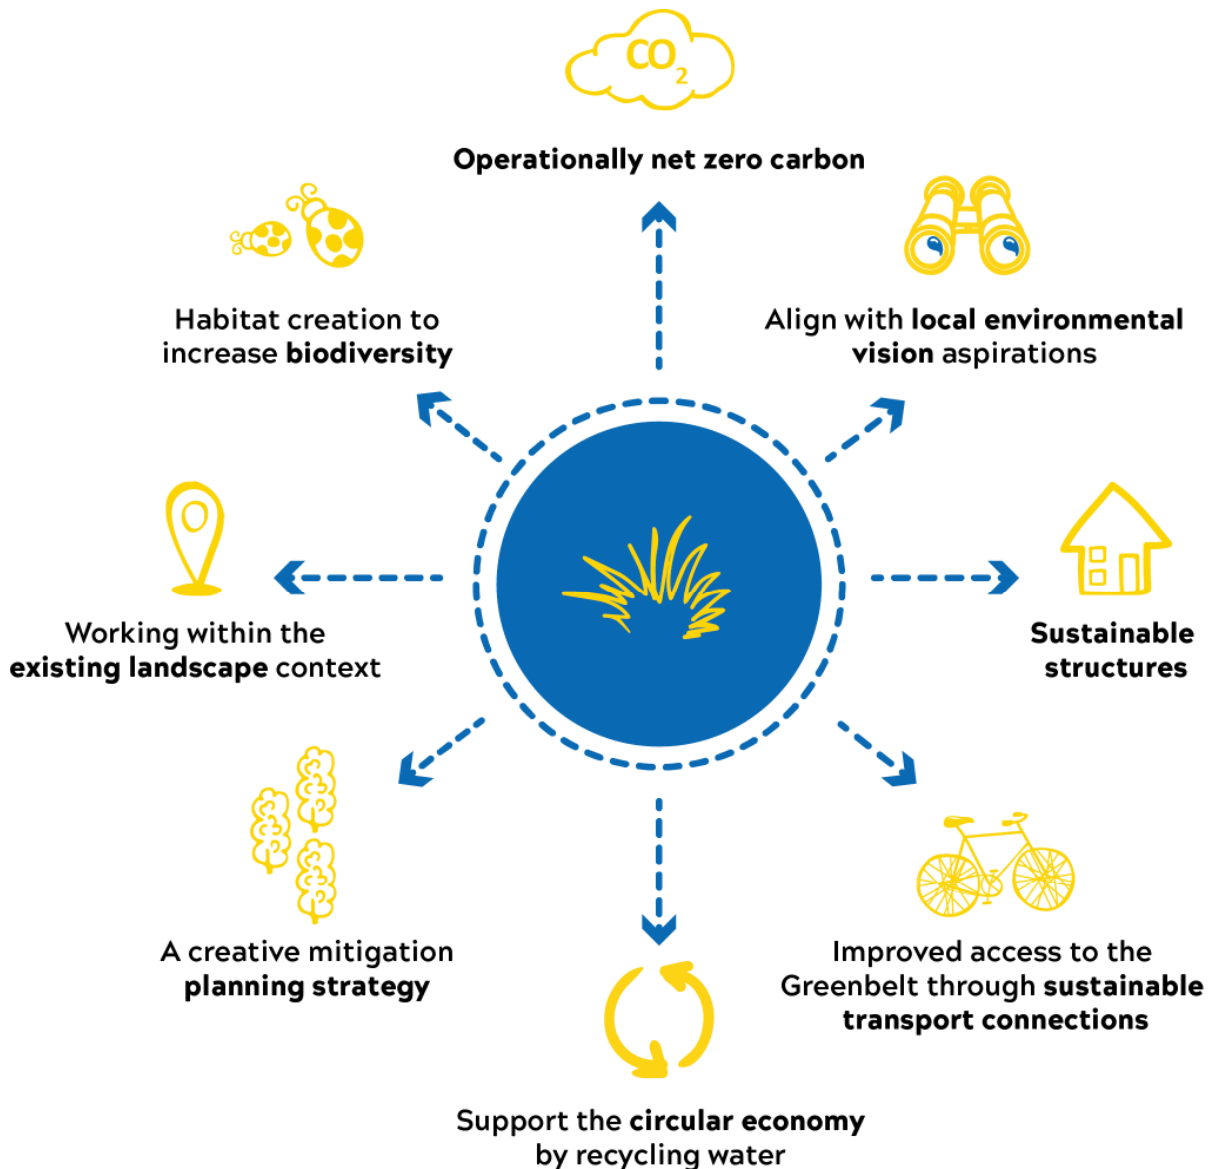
$CO_2$

Operationally net zero carbon

Habitat creation to increase biodiversity

Align with local environmental vision aspirations

Working within the existing landscape context

Sustainable structures

A creative mitigation planning strategy

Improved access to the Greenbelt through sustainable transport connections

Support the circular economy by recycling water